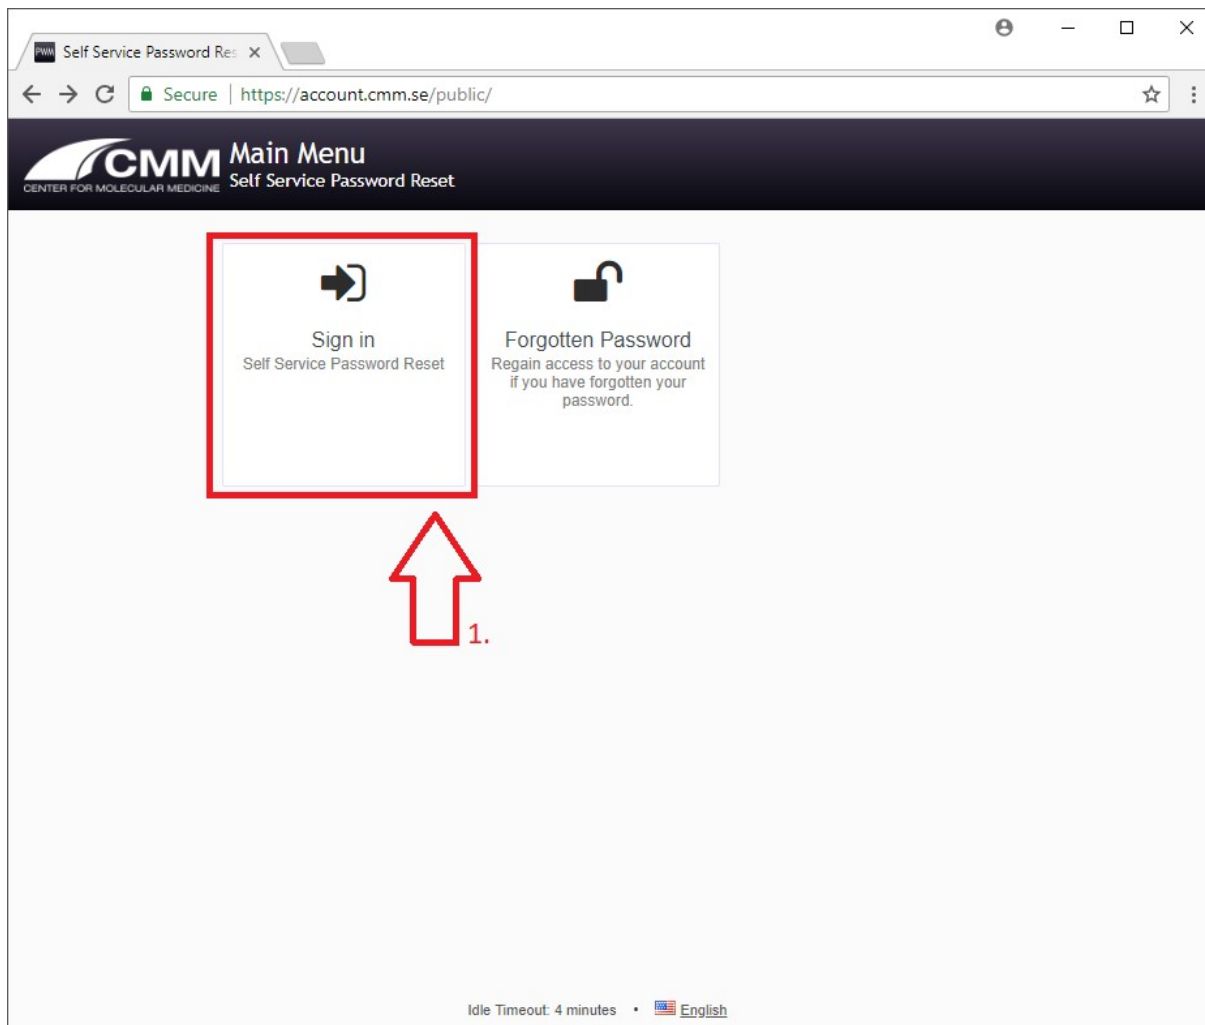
PWM Self Service Password Res ×

Secure | https://account.cmm.se/public/

CMM CENTER FOR MOLECULAR MEDICINE Main Menu
Self Service Password Reset

Sign in
Self Service Password Reset

Forgotten Password
Regain access to your account if you have forgotten your password.

1.

Idle Timeout: 4 minutes • English